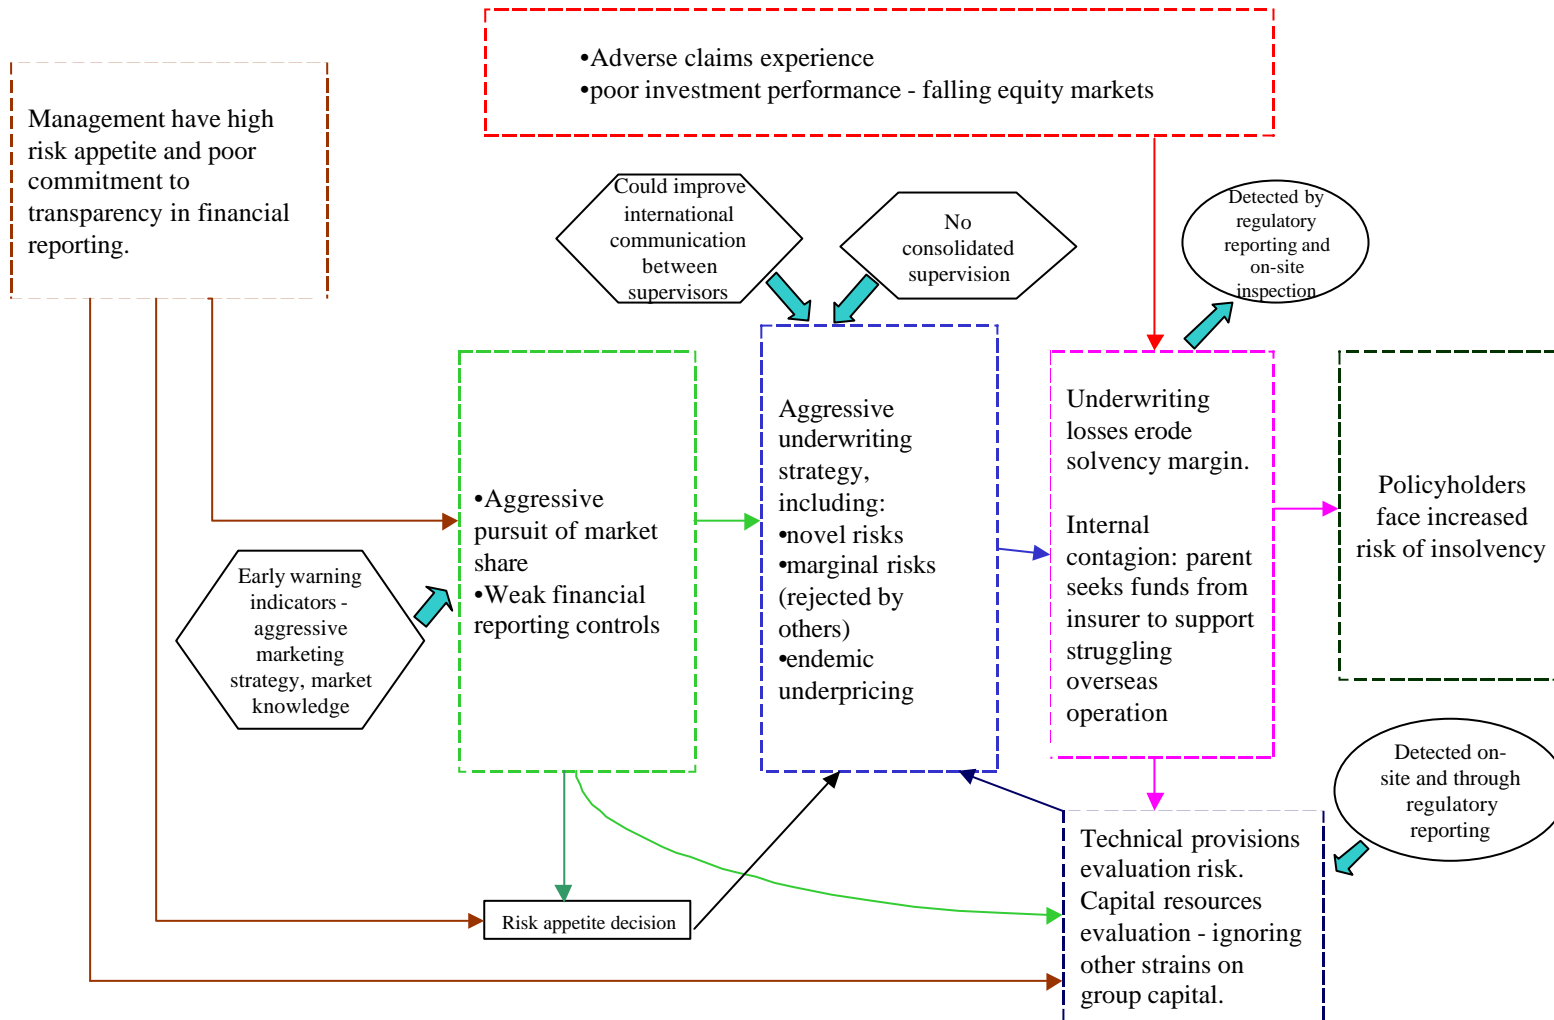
•Adverse claims experience
•poor investment performance - falling equity markets

Management have high risk appetite and poor commitment to transparency in financial reporting.

Could improve international communication between supervisors

No consolidated supervision

Detected by regulatory reporting and on-site inspection

•Aggressive pursuit of market share
•Weak financial reporting controls

Aggressive underwriting strategy, including:
•novel risks
•marginal risks (rejected by others)
•endemic underpricing

Underwriting losses erode solvency margin.

Internal contagion: parent seeks funds from insurer to support struggling overseas operation

Policyholders face increased risk of insolvency

Early warning indicators - aggressive marketing strategy, market knowledge

Detected on-site and through regulatory reporting

Technical provisions evaluation risk.
Capital resources evaluation - ignoring other strains on group capital.

Risk appetite decision